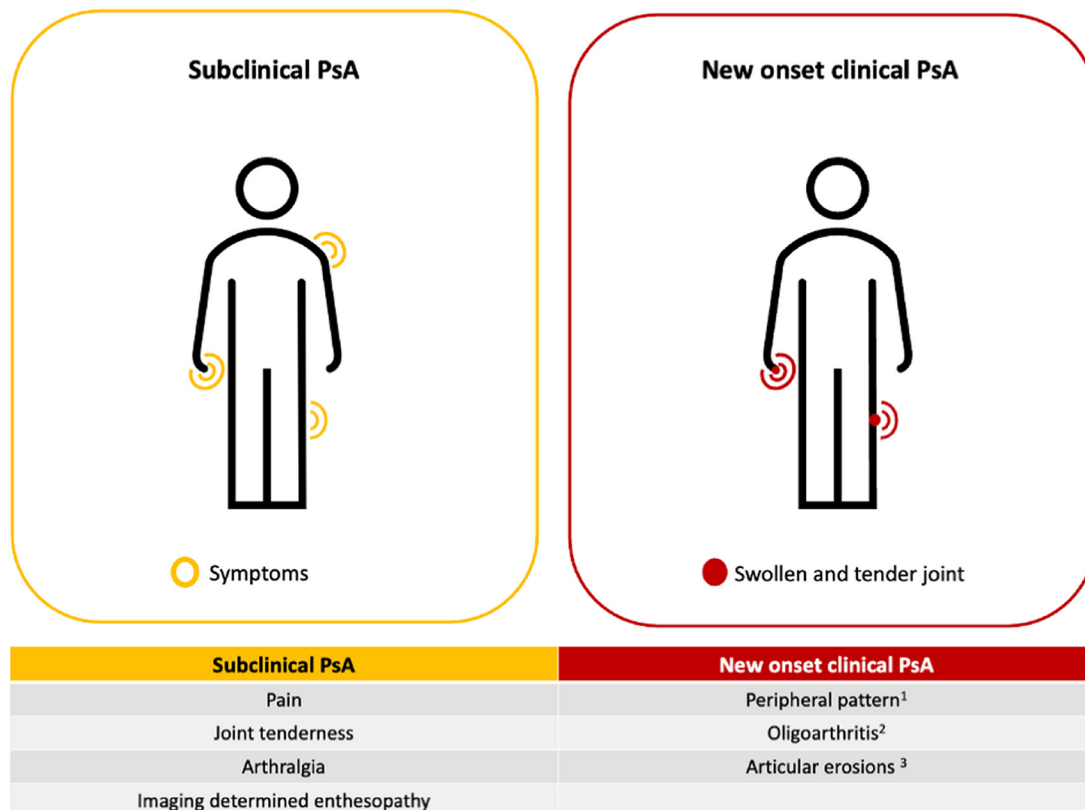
Subclinical PsA

Symptoms

New onset clinical PsA

Swollen and tender joint

| Subclinical PsA | New onset clinical PsA |
|---|---|
| Pain | Peripheral pattern$^1$ |
| Joint tenderness | Oligoarthritis$^2$ |
| Arthralgia | Articular erosions $^3$ |
| Imaging determined enthesopathy | |